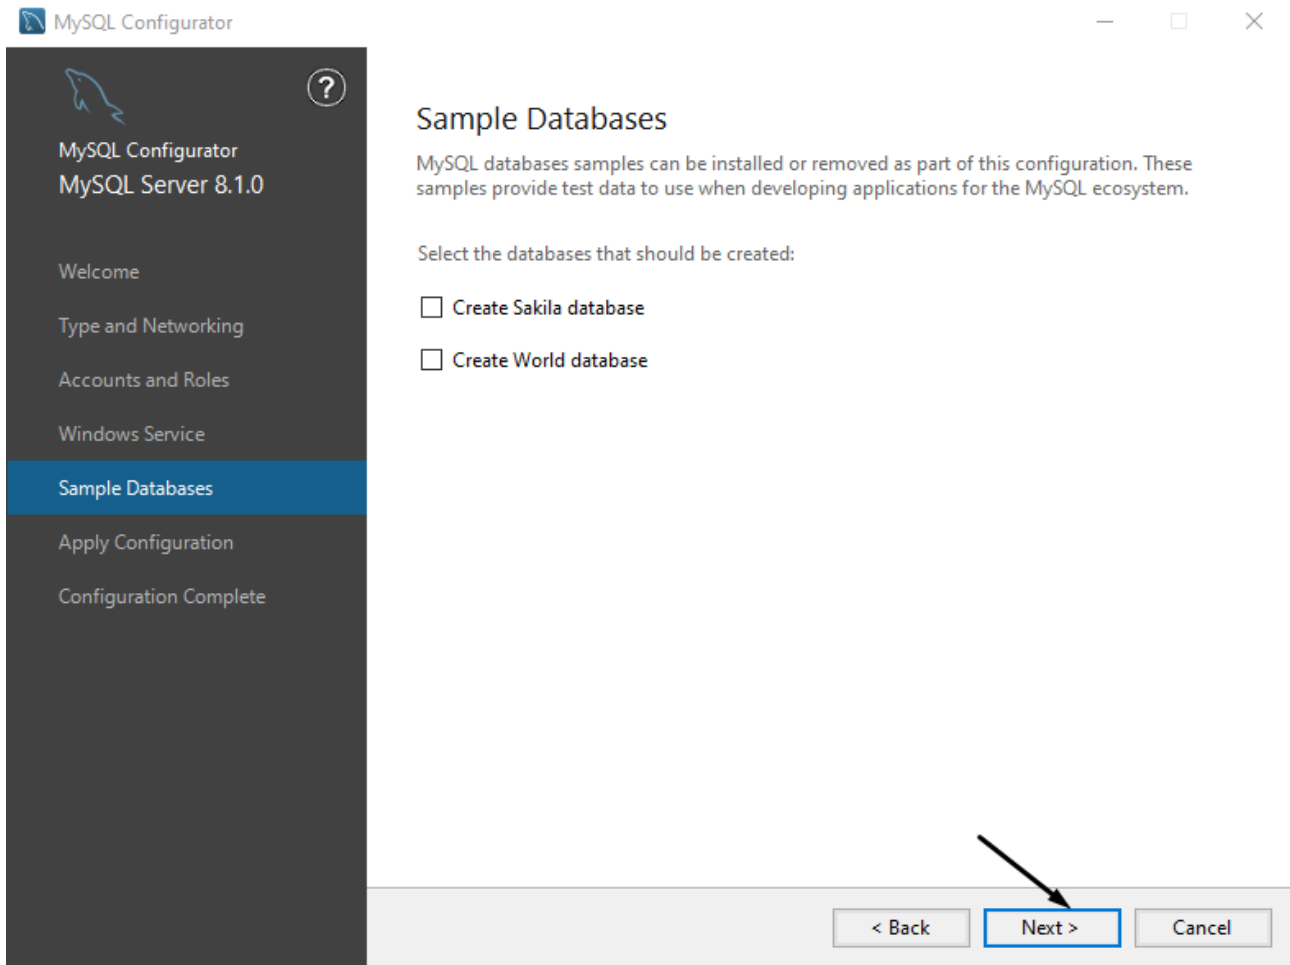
MySQL Configurator

?

MySQL Configurator
MySQL Server 8.1.0

Welcome

Type and Networking

Accounts and Roles

Windows Service

Sample Databases

Apply Configuration

Configuration Complete

Sample Databases

MySQL databases samples can be installed or removed as part of this configuration. These samples provide test data to use when developing applications for the MySQL ecosystem.

Select the databases that should be created:

Create Sakila database

Create World database

< Back

Next >

Cancel